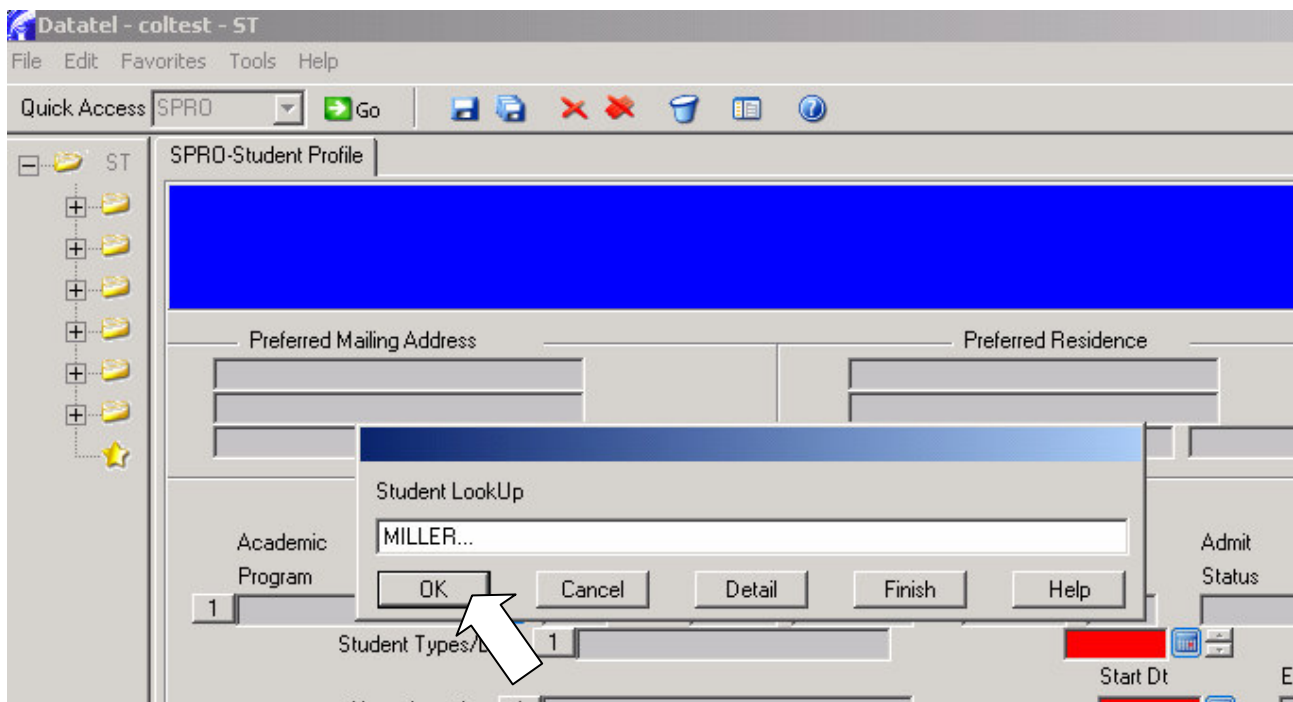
Datatel - coltest - ST
File Edit Favorites Tools Help
Quick Access SPRO Go
ST
SPRO-Student Profile
Preferred Mailing Address
Preferred Residence
Student LookUp
MILLER...
OK Cancel Detail Finish Help
Academic Program
1
Admit Status
Student Types/L
1
Start Dt
E